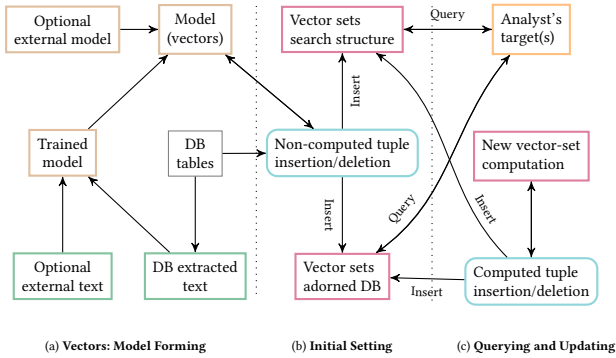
Optional external model

Model (vectors)

Vector sets search structure

Query

Analyst's target(s)

Insert

Trained model

DB tables

Non-computed tuple insertion/deletion

New vector-set computation

Insert

Query

Insert

Optional external text

DB extracted text

Vector sets adorned DB

Computed tuple insertion/deletion

Insert

(a) **Vectors: Model Forming**

(b) **Initial Setting**

(c) **Querying and Updating**